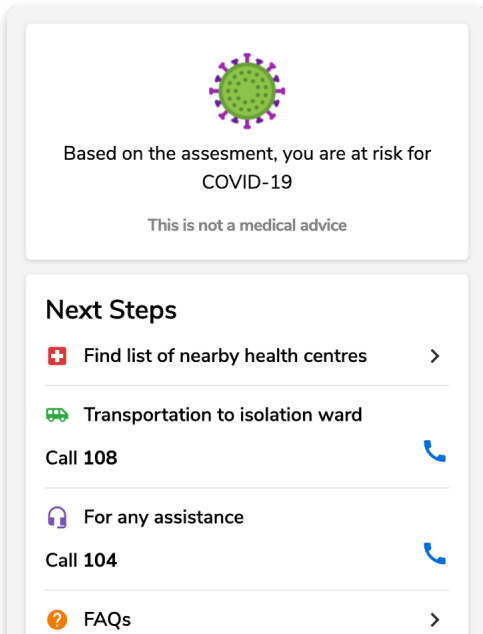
Based on the assesment, you are at risk for COVID-19

This is not a medical advice

Next Steps

Find list of nearby health centres

Transportation to isolation ward

Call **108**

For any assistance

Call **104**

FAQs